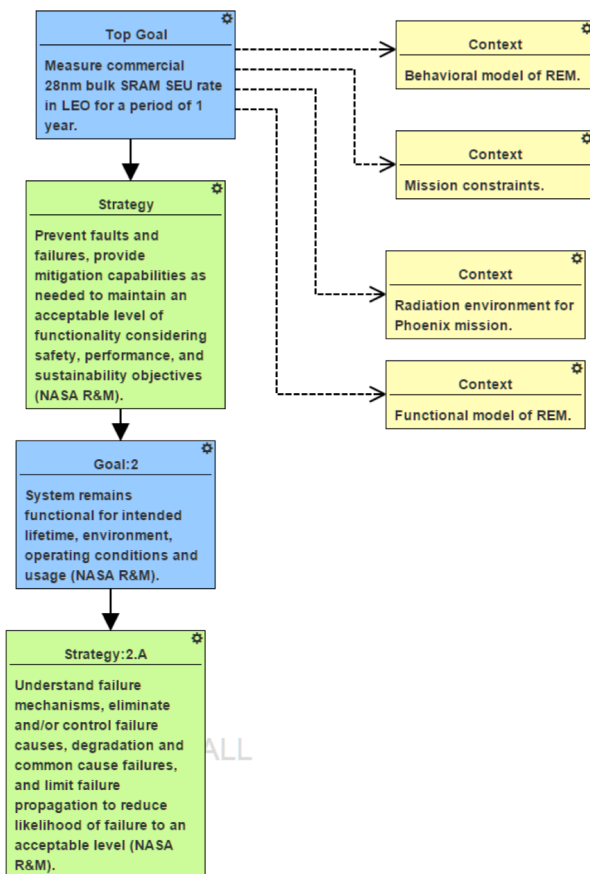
Top Goal

Measure commercial 28nm bulk SRAM SEU rate in LEO for a period of 1 year.

Context

Behavioral model of REM.

Context

Mission constraints.

Context

Radiation environment for Phoenix mission.

Context

Functional model of REM.

Strategy

Prevent faults and failures, provide mitigation capabilities as needed to maintain an acceptable level of functionality considering safety, performance, and sustainability objectives (NASA R&M).

Goal:2

System remains functional for intended lifetime, environment, operating conditions and usage (NASA R&M).

Strategy:2.A

Understand failure mechanisms, eliminate and/or control failure causes, degradation and common cause failures, and limit failure propagation to reduce likelihood of failure to an acceptable level (NASA R&M).

ALL